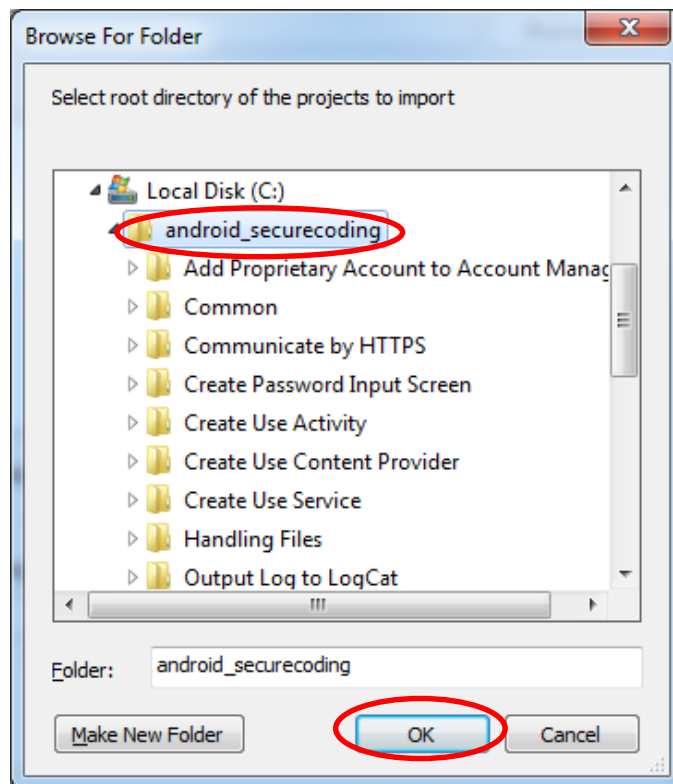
Browse For Folder

Select root directory of the projects to import

Local Disk (C:)
android_securecoding
Add Proprietary Account to Account Manag
Common
Communicate by HTTPS
Create Password Input Screen
Create Use Activity
Create Use Content Provider
Create Use Service
Handling Files
Output Log to LogCat

Folder: android_securecoding

Make New Folder
OK
Cancel